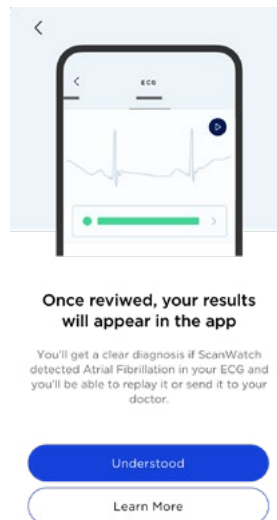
<

<

ECG

Once reviewed, your results will appear in the app

You'll get a clear diagnosis if ScanWatch detected Atrial Fibrillation in your ECG and you'll be able to replay it or send it to your doctor.

Understood

Learn More